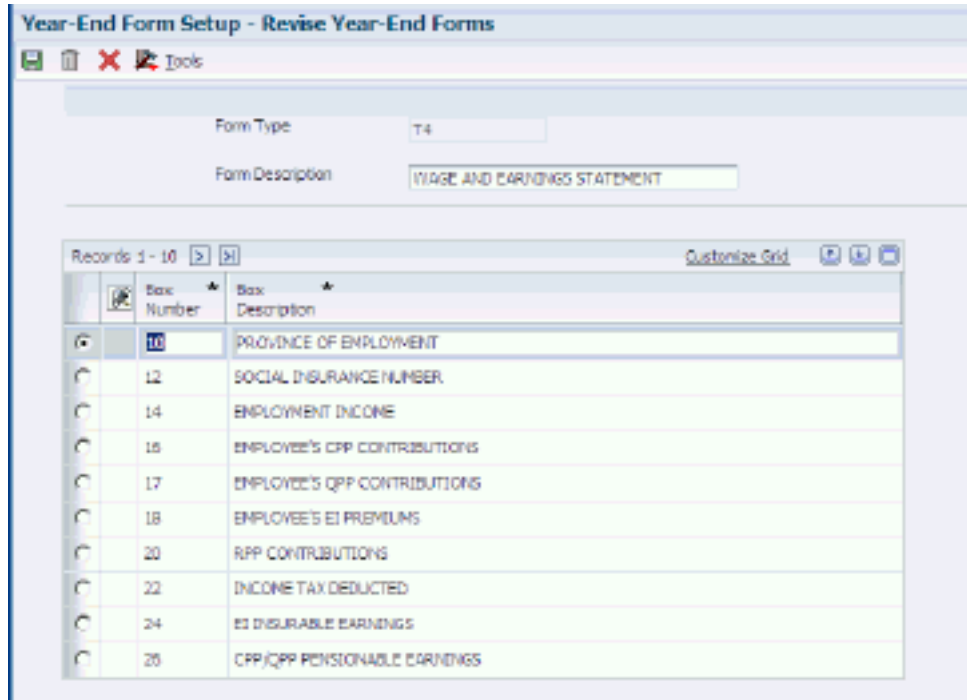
Year-End Form Setup - Revise Year-End Forms

Tools

Form Type T4

Form Description WAGE AND EARNINGS STATEMENT

Records 1 - 10

Customize Grid

| Box Number * | Box Description * |
|---|---|
| 10 | PROVINCE OF EMPLOYMENT |
| 12 | SOCIAL INSURANCE NUMBER |
| 14 | EMPLOYMENT INCOME |
| 16 | EMPLOYEE'S CPP CONTRIBUTIONS |
| 17 | EMPLOYEE'S QPP CONTRIBUTIONS |
| 18 | EMPLOYEE'S EI PREMIUMS |
| 20 | RPP CONTRIBUTIONS |
| 22 | INCOME TAX DEDUCTED |
| 24 | EI INSURABLE EARNINGS |
| 26 | CPP/QPP PENSIONABLE EARNINGS |